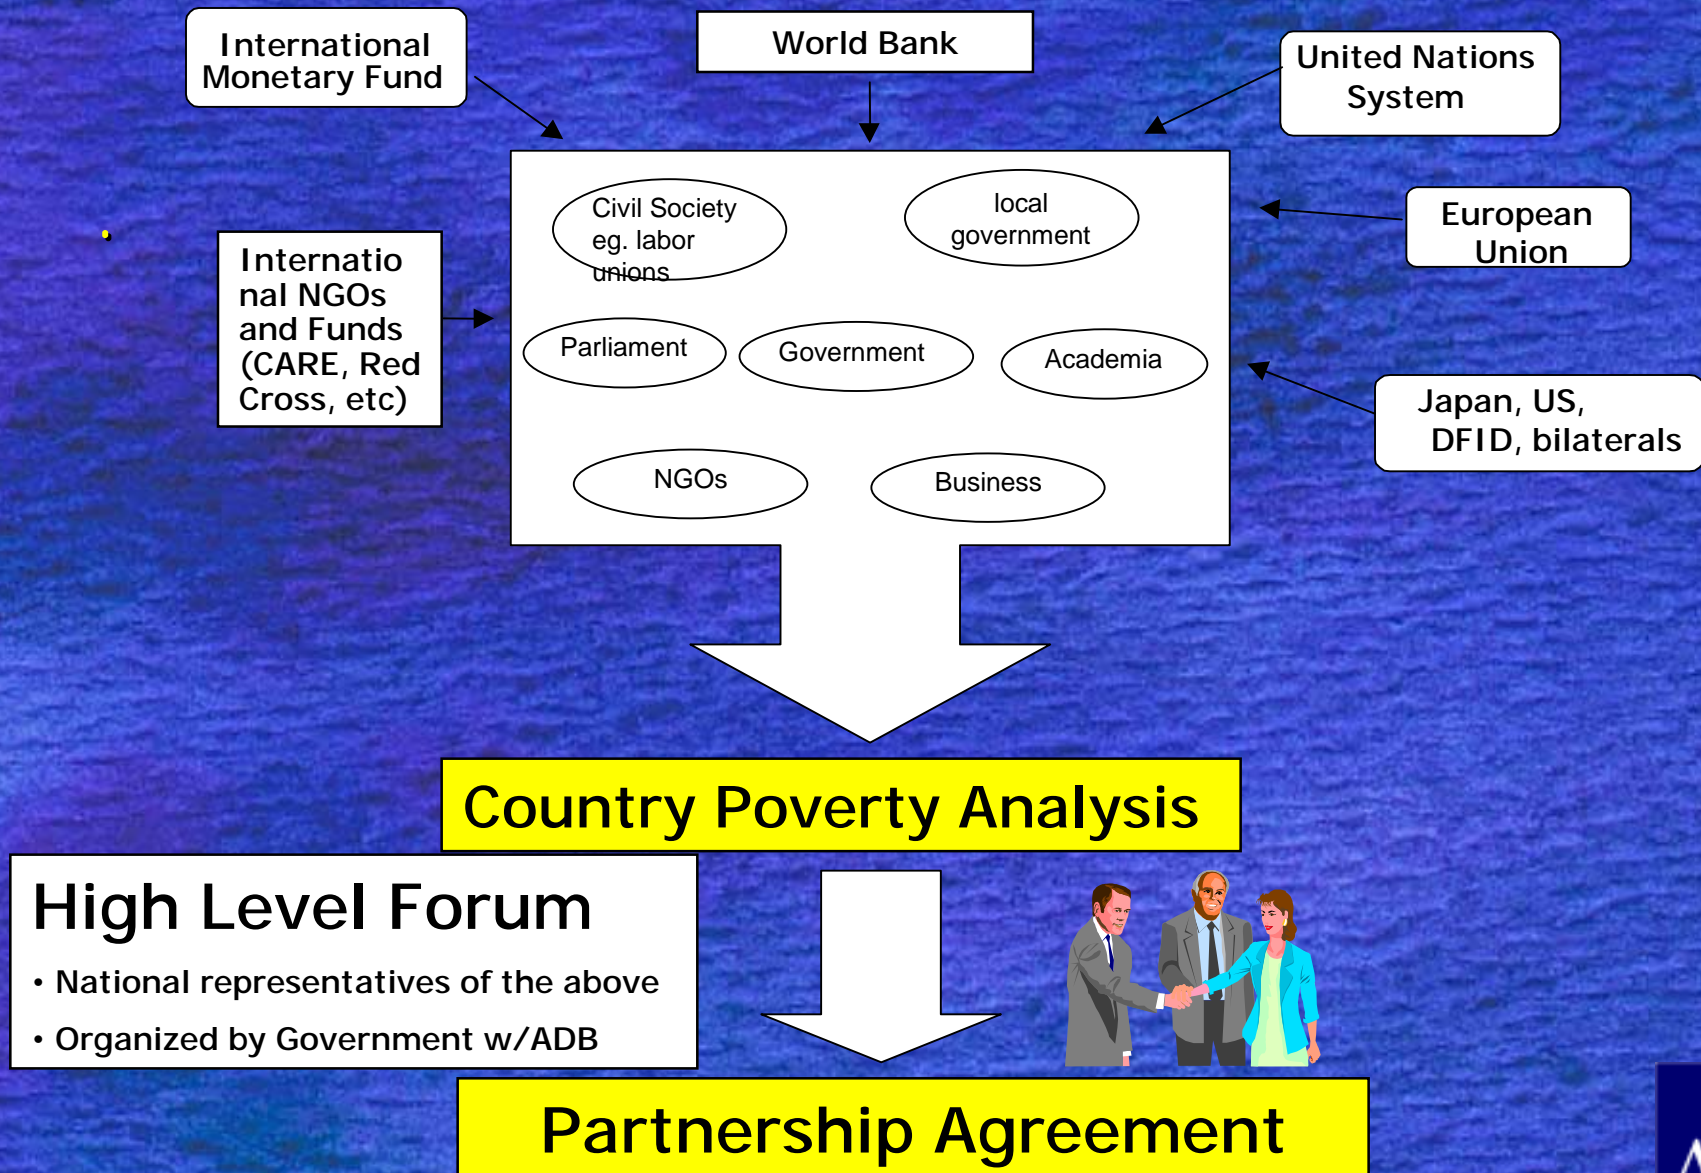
International Monetary Fund

World Bank

United Nations System

European Union

International NGOs and Funds (CARE, Red Cross, etc)

Japan, US, DFID, bilaterals

Civil Society eg. labor unions

local government

Parliament

Government

Academia

NGOs

Business

Country Poverty Analysis

High Level Forum

• National representatives of the above

• Organized by Government w/ADB

Partnership Agreement